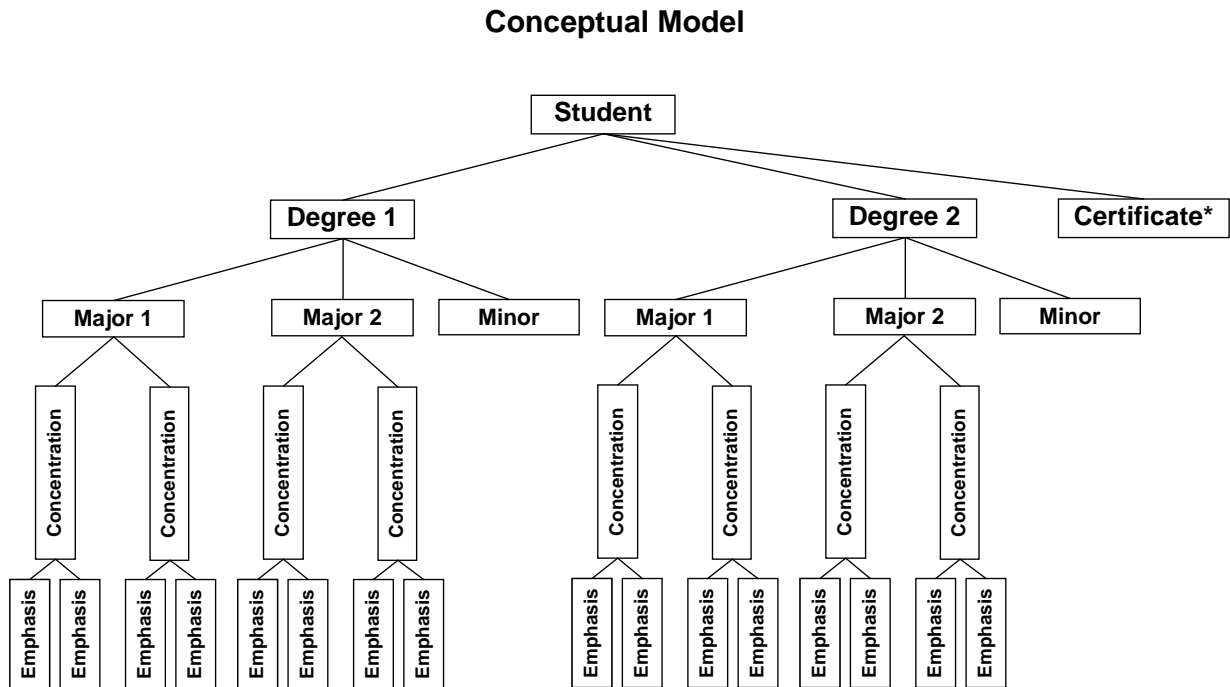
Conceptual Model

Student

Degree 1

Degree 2

Certificate*

Major 1

Major 2

Minor

Major 1

Major 2

Minor

Concentration

Concentration

Concentration

Concentration

Concentration

Concentration

Concentration

Concentration

Emphasis

Emphasis

Emphasis

Emphasis

Emphasis

Emphasis

Emphasis

Emphasis

Emphasis

Emphasis

Emphasis

Emphasis

Emphasis

Emphasis

Emphasis

Emphasis